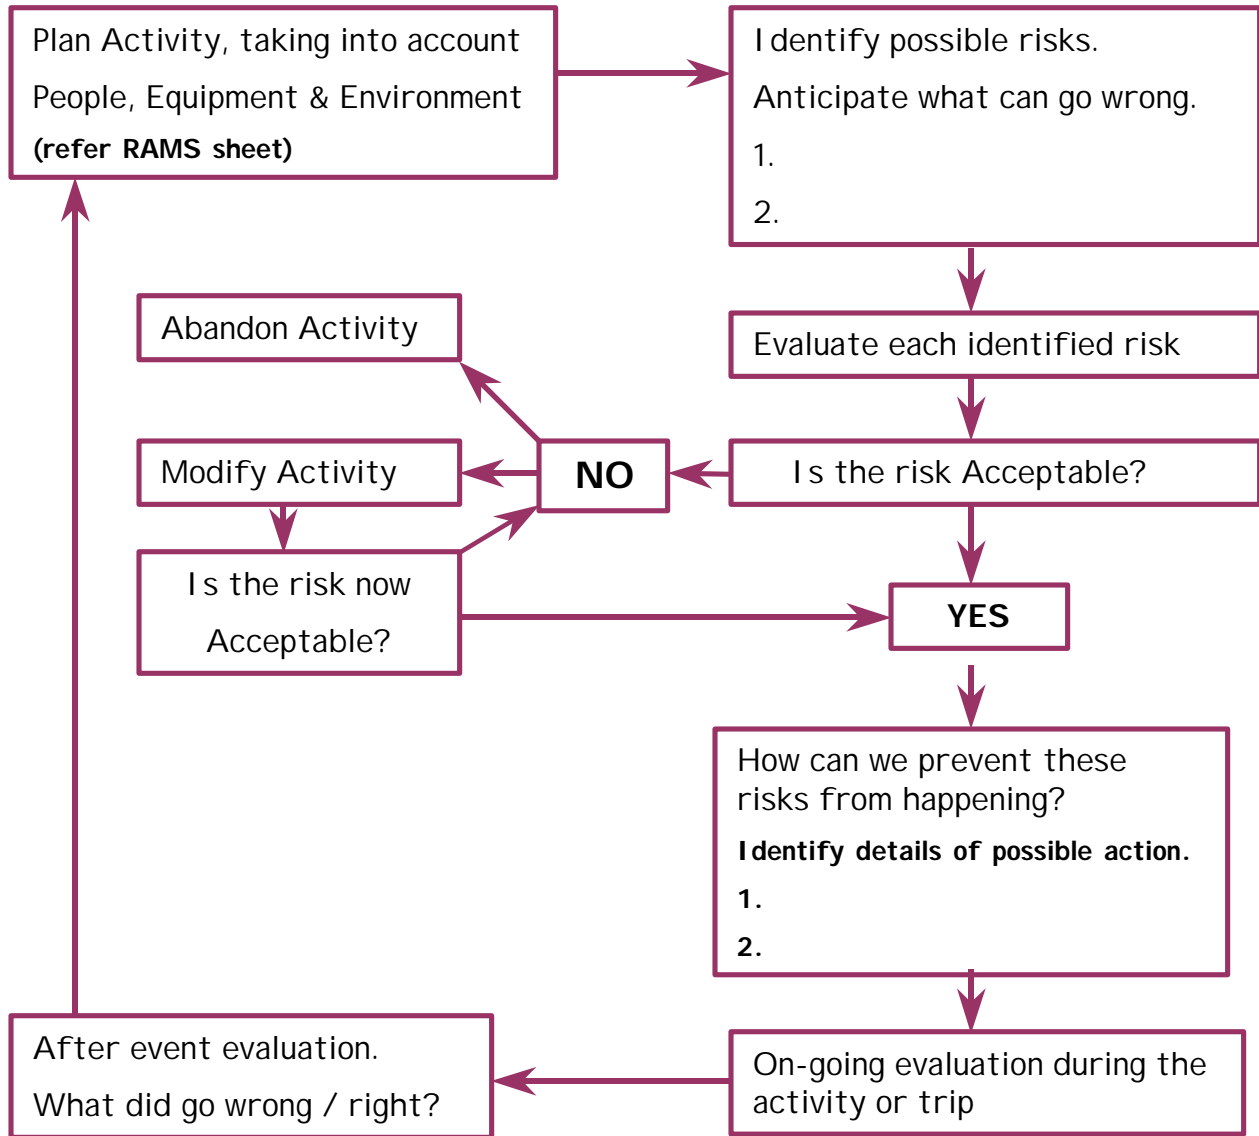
Plan Activity, taking into account
People, Equipment & Environment
(refer RAMS sheet)

Identify possible risks.
Anticipate what can go wrong.
1.
2.

Evaluate each identified risk

Abandon Activity

Modify Activity

NO

Is the risk Acceptable?

Is the risk now Acceptable?

YES

How can we prevent these risks from happening?
Identify details of possible action.
1.
2.

On-going evaluation during the activity or trip

After event evaluation.
What did go wrong / right?